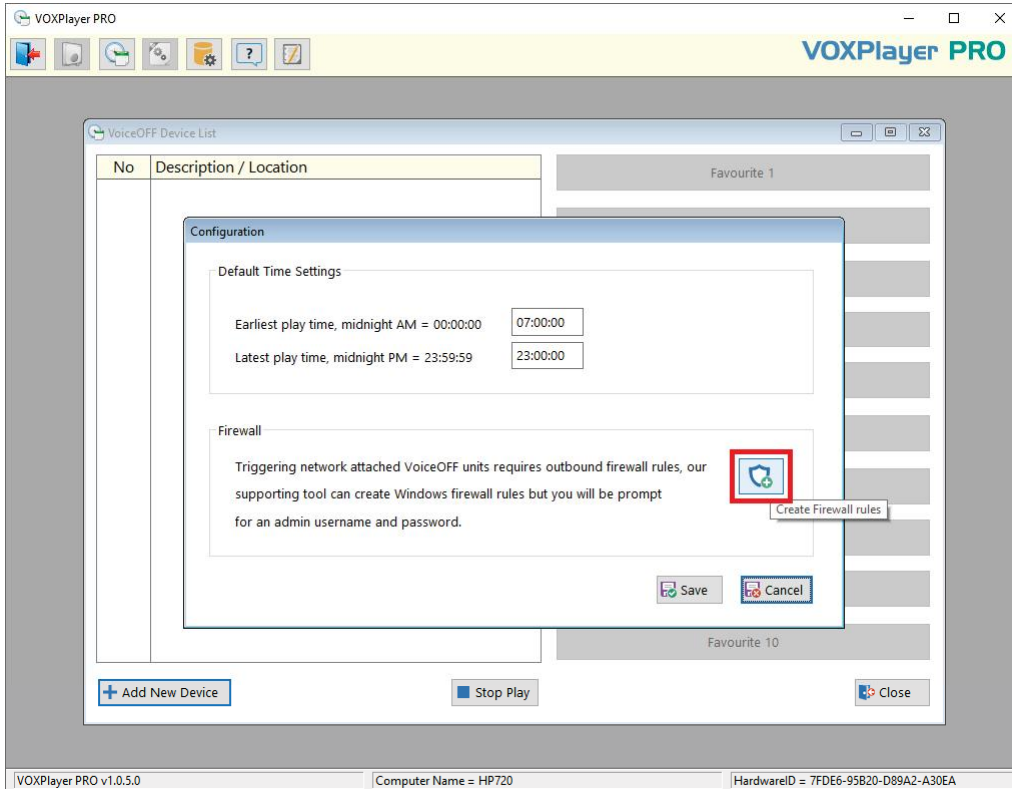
VOXPlayer PRO

VOXPlayer PRO

VoiceOFF Device List

| No | Description / Location |
|---|---|

Favourite 1

Configuration

Default Time Settings

Earliest play time, midnight AM = 00:00:00 07:00:00

Latest play time, midnight PM = 23:59:59 23:00:00

Firewall

Triggering network attached VoiceOFF units requires outbound firewall rules, our supporting tool can create Windows firewall rules but you will be prompt for an admin username and password.

Create Firewall rules

Save

Cancel

Favourite 10

Add New Device

Stop Play

Close

VOXPlayer PRO v1.0.5.0

Computer Name = HP720

HardwareID = 7FDE6-95B20-D89A2-A30EA